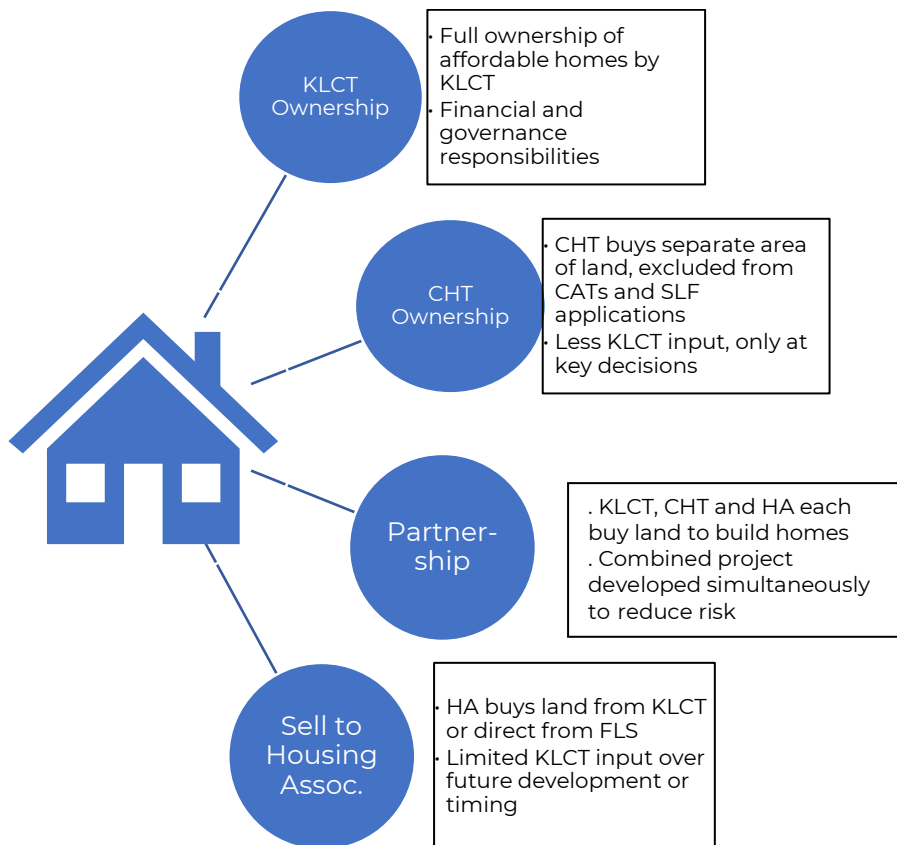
KLCT Ownership

• Full ownership of affordable homes by KLCT
• Financial and governance responsibilities

CHT Ownership

• CHT buys separate area of land, excluded from CATs and SLF applications
• Less KLCT input, only at key decisions

Partner-ship

. KLCT, CHT and HA each buy land to build homes
. Combined project developed simultaneously to reduce risk

Sell to Housing Assoc.

• HA buys land from KLCT or direct from FLS
• Limited KLCT input over future development or timing